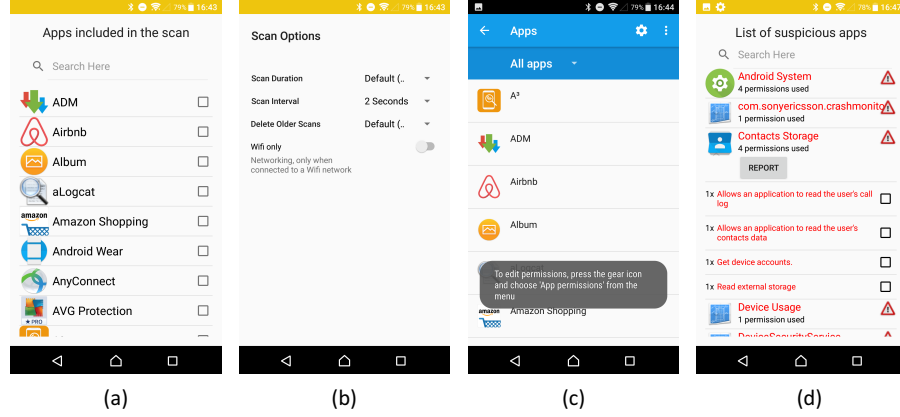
79% 16:43

Apps included in the scan

Search Here

ADM

Airbnb

Album

aLogcat

Amazon Shopping

Android Wear

AnyConnect

AVG Protection

(a)

79% 16:43

Scan Options

Scan Duration Default (..

Scan Interval 2 Seconds

Delete Older Scans Default (..

Wifi only
Networking, only when connected to a Wifi network

(b)

79% 16:44

Apps

All apps

A³

ADM

Airbnb

Album

To edit permissions, press the gear icon and choose 'App permissions' from the menu

Amazon Shopping

(c)

78% 16:47

List of suspicious apps

Search Here

Android System
4 permissions used

com.sonyericsson.crashmonito
1 permission used

Contacts Storage
4 permissions used

REPORT

1x Allows an application to read the user's call log

1x Allows an application to read the user's contacts data

1x Get device accounts.

1x Read external storage

Device Usage
1 permission used

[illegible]

(d)